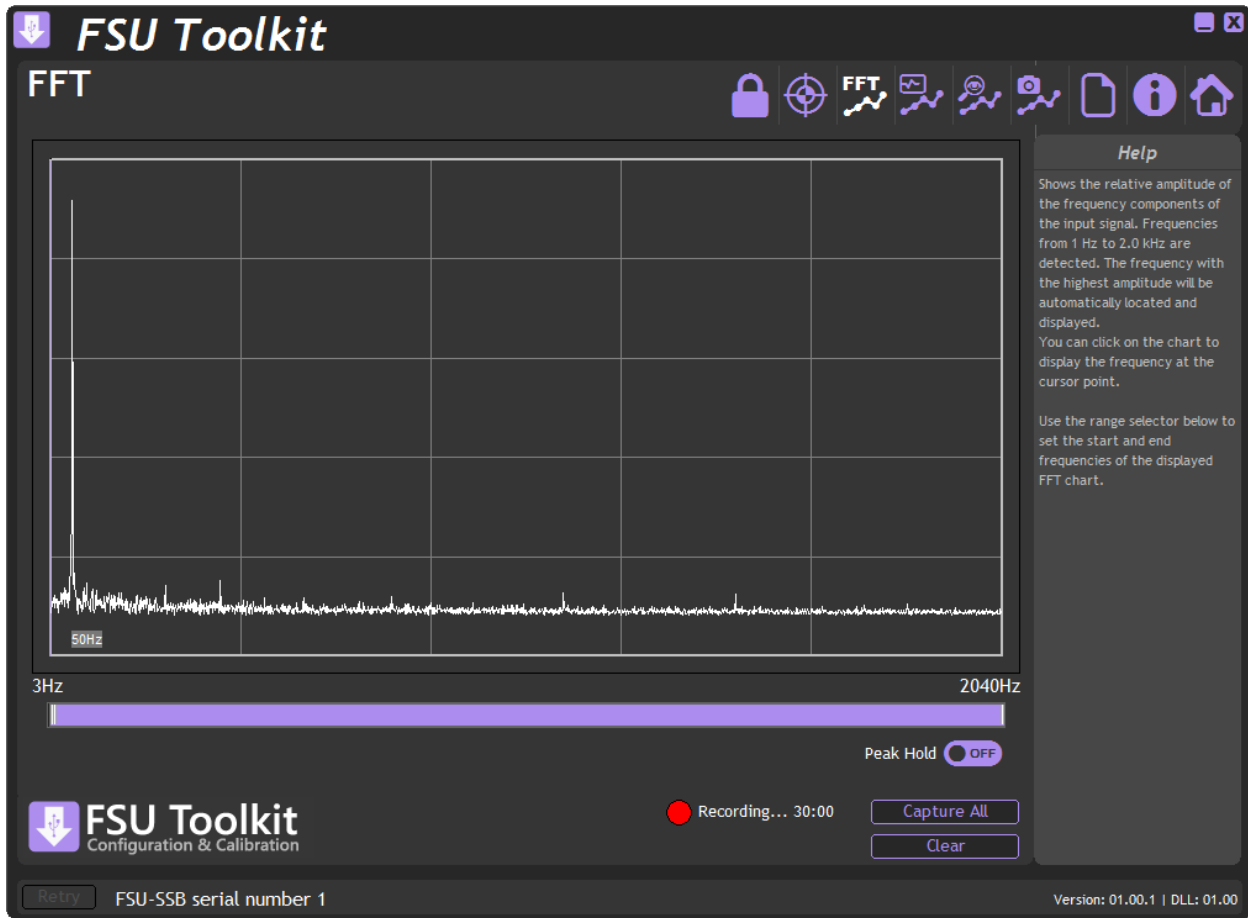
FSU Toolkit

FFT

FFT

Help

Shows the relative amplitude of the frequency components of the input signal. Frequencies from 1 Hz to 2.0 kHz are detected. The frequency with the highest amplitude will be automatically located and displayed.
You can click on the chart to display the frequency at the cursor point.

Use the range selector below to set the start and end frequencies of the displayed FFT chart.

50Hz

3Hz

2040Hz

Peak Hold OFF

FSU Toolkit
Configuration & Calibration

Recording... 30:00

Capture All

Clear

Retry

FSU-SSB serial number 1

Version: 01.00.1 | DLL: 01.00